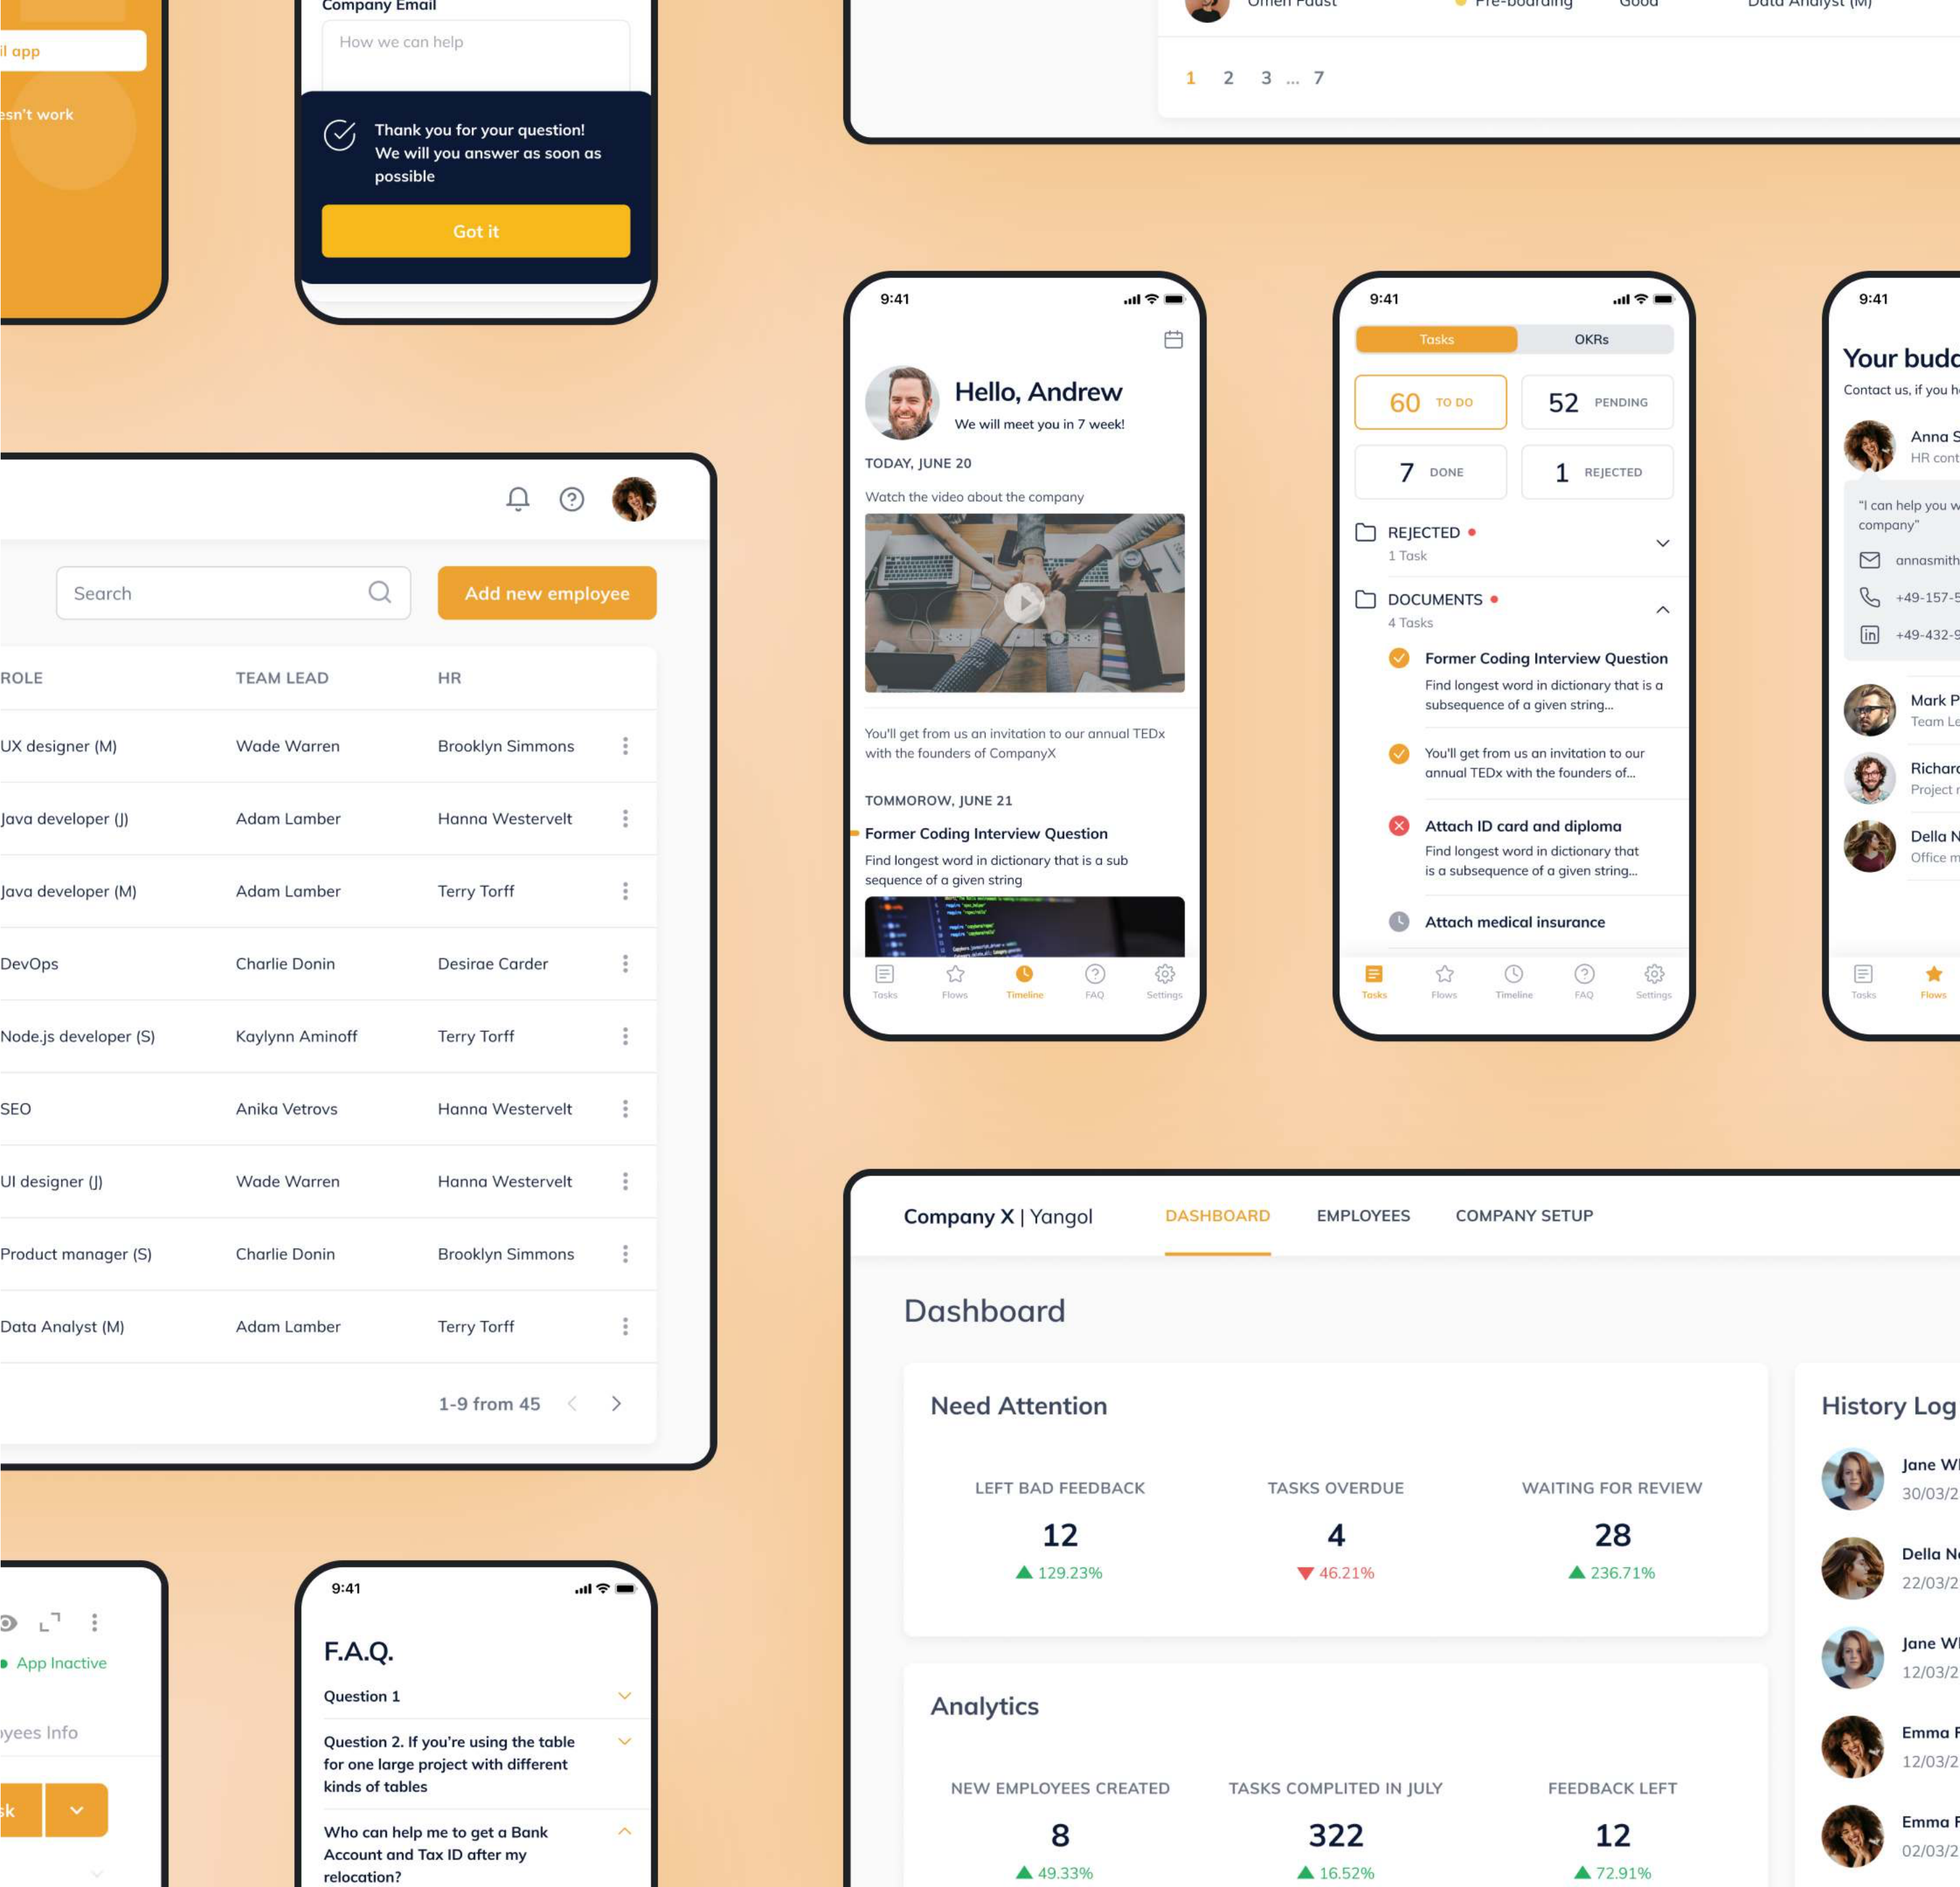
il app

esn't work

Company Email

How we can help

Thank you for your question! We will you answer as soon as possible

Got it

Omen Faust   Pre-boarding   Good   Data Analyst (M)

1 2 3 ... 7

Search

Add new employee

| ROLE | TEAM LEAD | HR |
|---|---|---|
| UX designer (M) | Wade Warren | Brooklyn Simmons |
| Java developer (J) | Adam Lamber | Hanna Westervelt |
| Java developer (M) | Adam Lamber | Terry Torff |
| DevOps | Charlie Donin | Desirae Carder |
| Node.js developer (S) | Kaylynn Aminoff | Terry Torff |
| SEO | Anika Vetrovs | Hanna Westervelt |
| UI designer (J) | Wade Warren | Hanna Westervelt |
| Product manager (S) | Charlie Donin | Brooklyn Simmons |
| Data Analyst (M) | Adam Lamber | Terry Torff |

1-9 from 45

9:41

Hello, Andrew

We will meet you in 7 week!

TODAY, JUNE 20

Watch the video about the company

You'll get from us an invitation to our annual TEDx with the founders of CompanyX

TOMMOROW, JUNE 21

Former Coding Interview Question

Find longest word in dictionary that is a sub sequence of a given string

Tasks Flows Timeline FAQ Settings

9:41

Tasks OKRs

60 TO DO
52 PENDING
7 DONE
1 REJECTED

REJECTED
1 Task

DOCUMENTS
4 Tasks

Former Coding Interview Question
Find longest word in dictionary that is a subsequence of a given string...

You'll get from us an invitation to our annual TEDx with the founders of...

Attach ID card and diploma
Find longest word in dictionary that is a subsequence of a given string...

Attach medical insurance

Tasks Flows Timeline FAQ Settings

9:41

Your budd

Contact us, if you h

Anna S
HR cont

"I can help you w company"

annasmith

+49-157-5

+49-432-9

Mark P
Team Le

Richard
Project r

Della N
Office m

Tasks Flows

App Inactive

yees Info

sk

9:41

F.A.Q.

Question 1

Question 2. If you're using the table for one large project with different kinds of tables

Who can help me to get a Bank Account and Tax ID after my relocation?

Company X | Yangol   DASHBOARD   EMPLOYEES   COMPANY SETUP

Dashboard

Need Attention

LEFT BAD FEEDBACK
12
129.23%

TASKS OVERDUE
4
46.21%

WAITING FOR REVIEW
28
236.71%

Analytics

NEW EMPLOYEES CREATED
8
49.33%

TASKS COMPLITED IN JULY
322
16.52%

FEEDBACK LEFT
12
72.91%

History Log

Jane Wl
30/03/2

Della Ne
22/03/2

Jane Wl
12/03/2

Emma F
12/03/2

Emma F
02/03/2